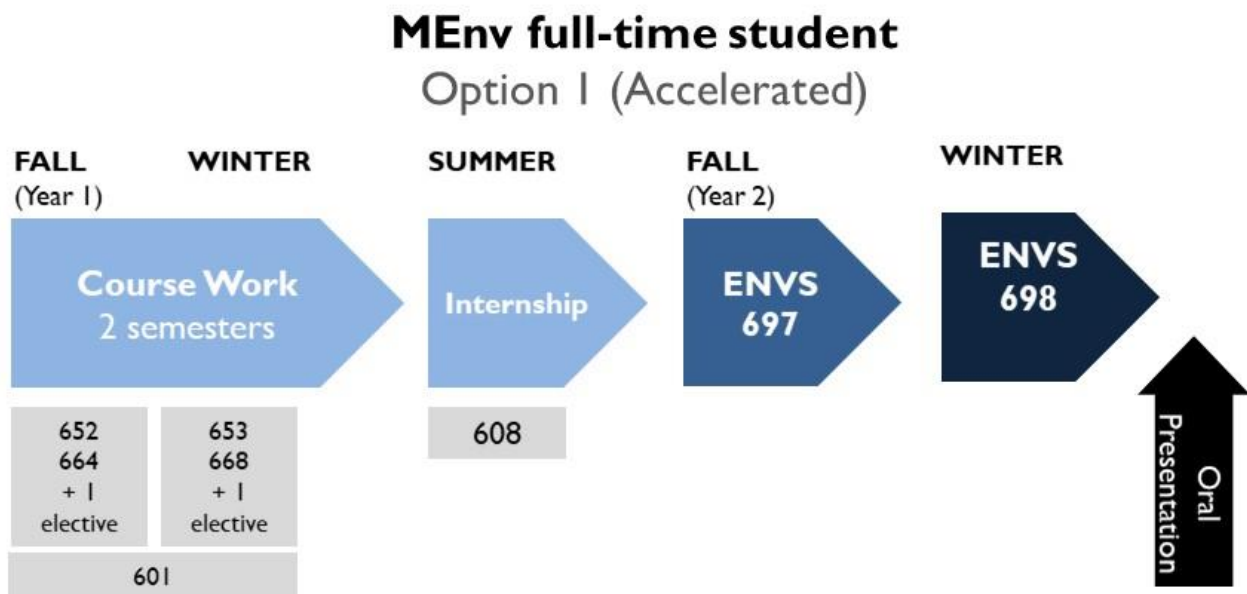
MEnv full-time student
Option 1 (Accelerated)

FALL
(Year 1)

WINTER

SUMMER

FALL
(Year 2)

WINTER

Course Work
2 semesters

Internship

ENVS
697

ENVS
698

652
664
+ 1
elective

653
668
+ 1
elective

601

608

Oral
Presentation